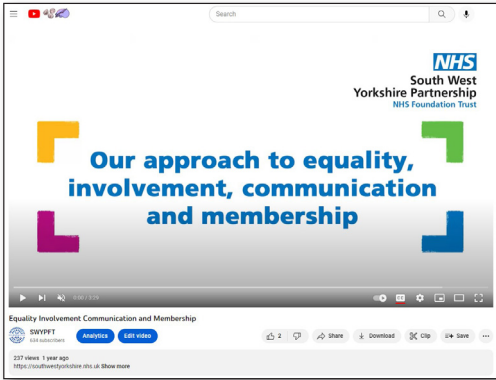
Search

NHS
South West Yorkshire Partnership
NHS Foundation Trust

Our approach to equality, involvement, communication and membership

0:06 / 2:29

Equality Involvement Communication and Membership

SWYPFT
634 subscribers

Analytics
Edit video

2
Share
Download
Clip
Save

237 views 1 year ago
https://southwestyorkshire.nhs.uk Show more